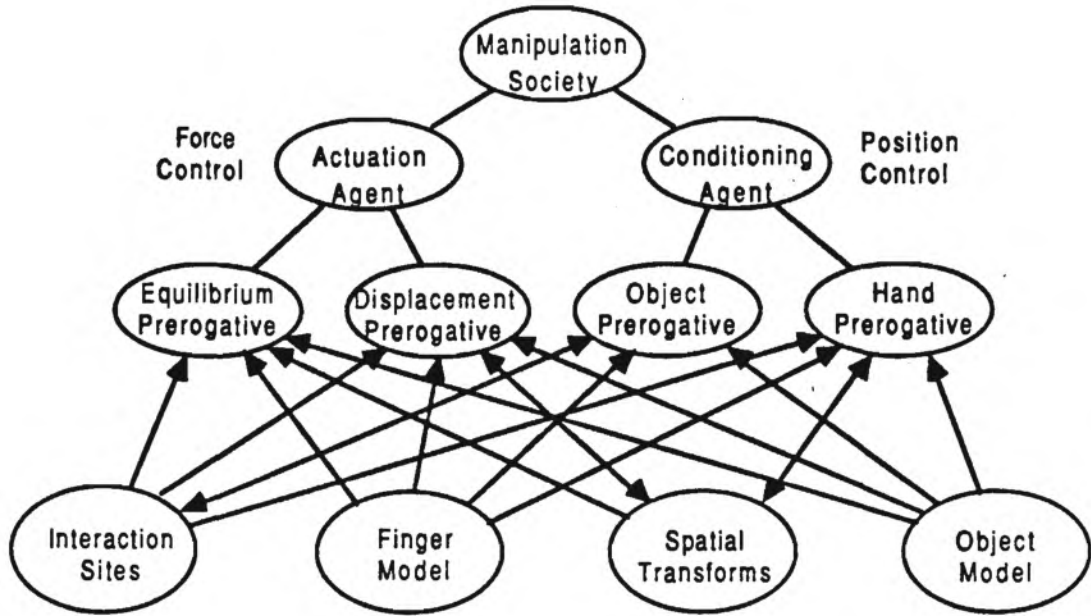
Manipulation Society

Force Control

Actuation Agent

Conditioning Agent

Position Control

Equilibrium Prerogative

Displacement Prerogative

Object Prerogative

Hand Prerogative

Interaction Sites

Finger Model

Spatial Transforms

Object Model